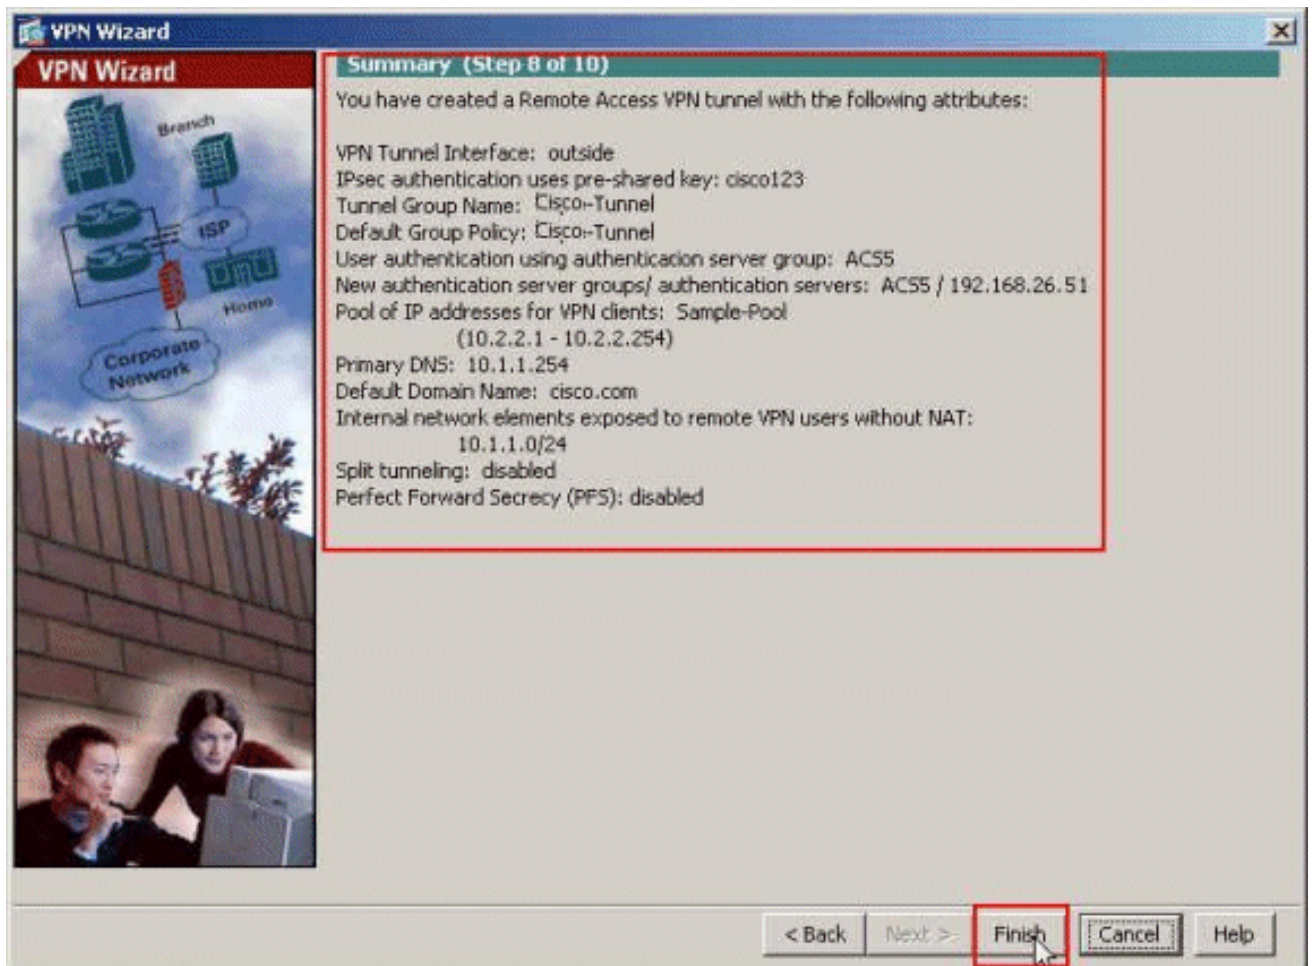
VPN Wizard

VPN Wizard

Branch
ISP
Home
Corporate Network

Summary (Step 8 of 10)

You have created a Remote Access VPN tunnel with the following attributes:

VPN Tunnel Interface: outside
IPsec authentication uses pre-shared key: cisco123
Tunnel Group Name: Cisco-Tunnel
Default Group Policy: Cisco-Tunnel
User authentication using authenticacion server group: ACS5
New authentication server groups/ authentication servers: ACS5 / 192.168.26.51
Pool of IP addresses for VPN clients: Sample-Pool
(10.2.2.1 - 10.2.2.254)
Primary DNS: 10.1.1.254
Default Domain Name: cisco.com
Internal network elements exposed to remote VPN users without NAT:
10.1.1.0/24
Split tunneling: disabled
Perfect Forward Secrecy (PFS): disabled

< Back
Next >
Finish
Cancel
Help